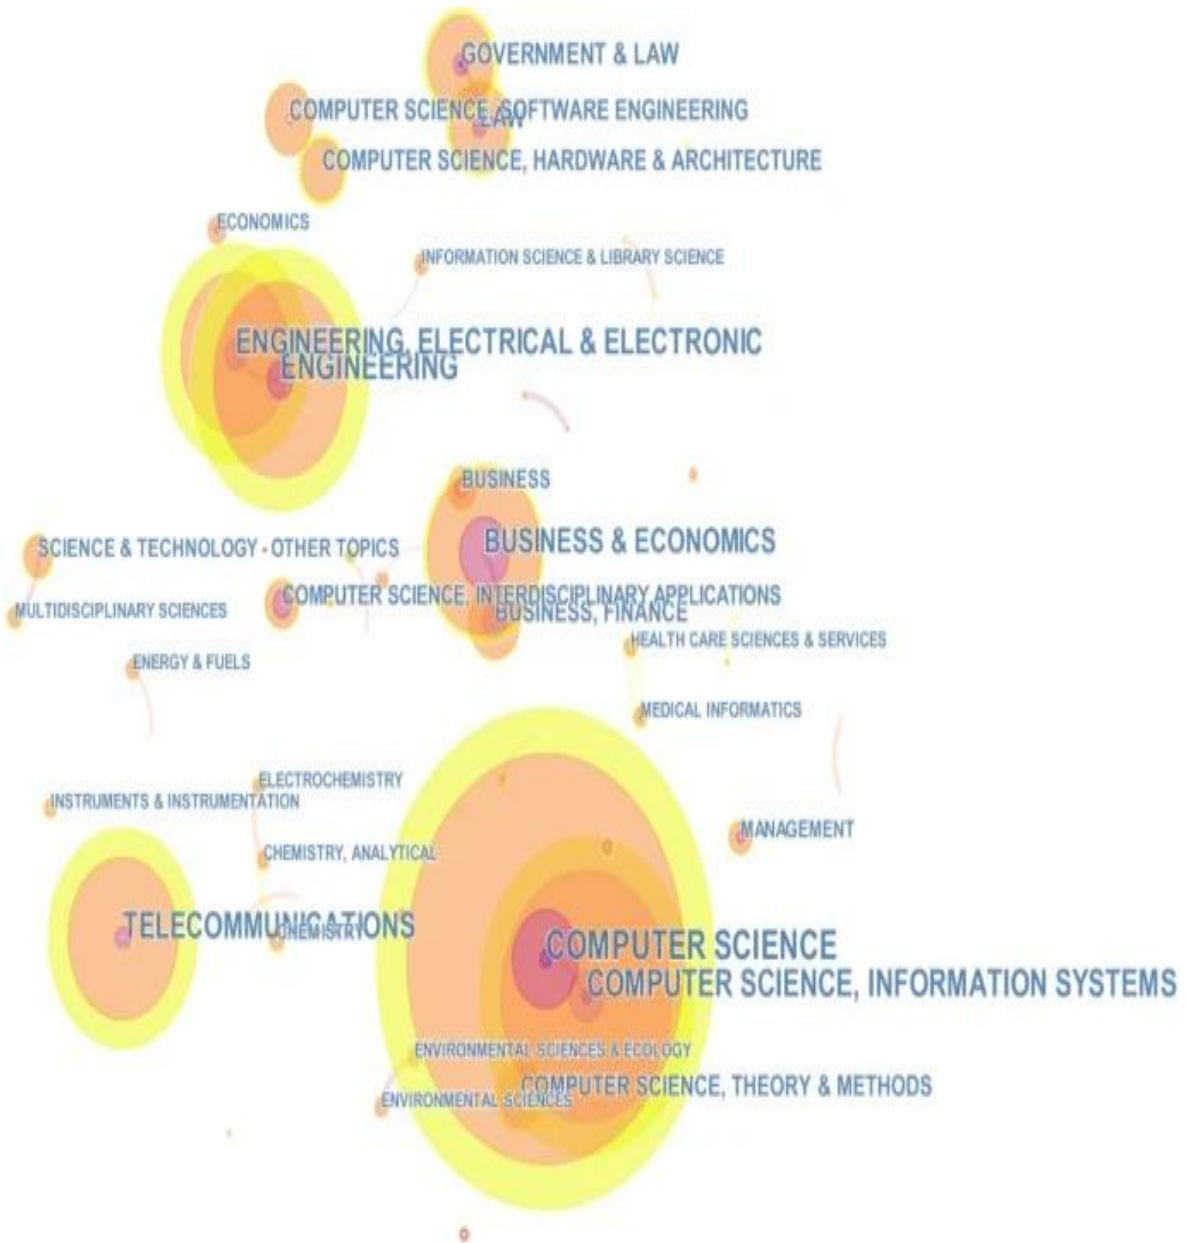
GOVERNMENT & LAW
COMPUTER SCIENCE, SOFTWARE ENGINEERING
LAW
COMPUTER SCIENCE, HARDWARE & ARCHITECTURE
ECONOMICS
INFORMATION SCIENCE & LIBRARY SCIENCE
ENGINEERING, ELECTRICAL & ELECTRONIC
ENGINEERING
BUSINESS
BUSINESS & ECONOMICS
SCIENCE & TECHNOLOGY - OTHER TOPICS
COMPUTER SCIENCE, INTERDISCIPLINARY APPLICATIONS
BUSINESS, FINANCE
MULTIDISCIPLINARY SCIENCES
HEALTH CARE SCIENCES & SERVICES
ENERGY & FUELS
MEDICAL INFORMATICS
ELECTROCHEMISTRY
INSTRUMENTS & INSTRUMENTATION
MANAGEMENT
CHEMISTRY, ANALYTICAL
TELECOMMUNICATIONS
CHEMISTRY
COMPUTER SCIENCE
COMPUTER SCIENCE, INFORMATION SYSTEMS
ENVIRONMENTAL SCIENCES & ECOLOGY
COMPUTER SCIENCE, THEORY & METHODS
ENVIRONMENTAL SCIENCES